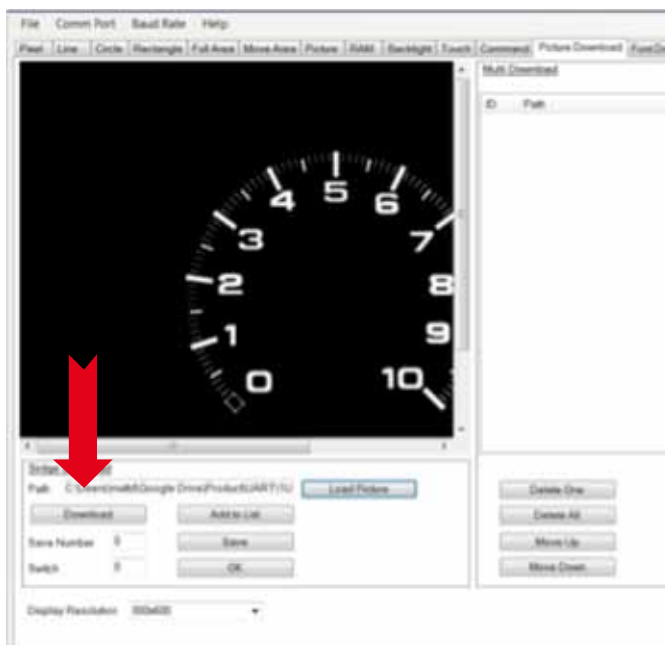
File Comm Port Baud Rate Help

Pixel Line Circle Rectangle Full Area Move Area Picture RAM Backlight Touch Command Picture Download FontD

Multi Download

ID Path

4 5 6 3 7 2 8 1 9 0 10

Single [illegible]

Path C:\Users\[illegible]\Google Drive\Product\UART\U Load Picture

Download Add to List

Save Number 0 Save

Switch 0 OK

Delete One

Delete All

Move Up

Move Down

Display Resolution 800x600